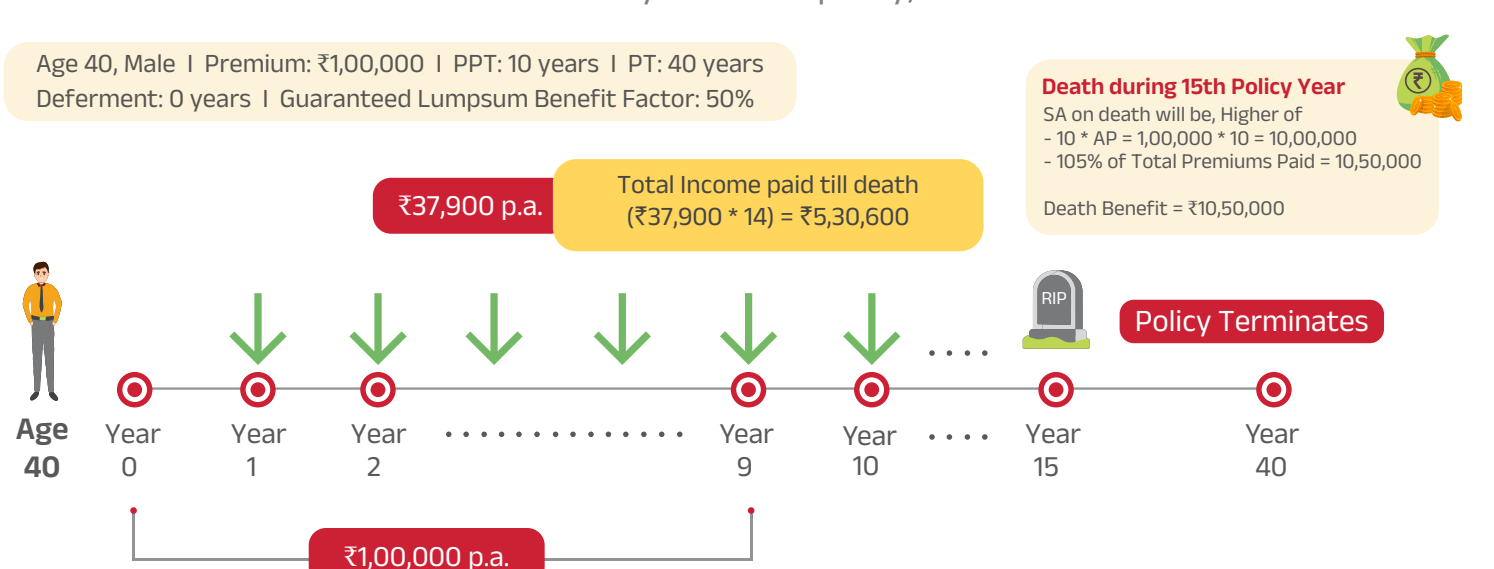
Age 40, Male I Premium: ₹1,00,000 I PPT: 10 years I PT: 40 years
Deferment: 0 years I Guaranteed Lumpsum Benefit Factor: 50%

Death during 15th Policy Year
SA on death will be, Higher of
- 10 * AP = 1,00,000 * 10 = 10,00,000
- 105% of Total Premiums Paid = 10,50,000

Death Benefit = ₹10,50,000

₹37,900 p.a.

Total Income paid till death
(₹37,900 * 14) = ₹5,30,600

RIP

Policy Terminates

Age 40

Year 0

Year 1

Year 2

Year 9

Year 10

Year 15

Year 40

₹1,00,000 p.a.